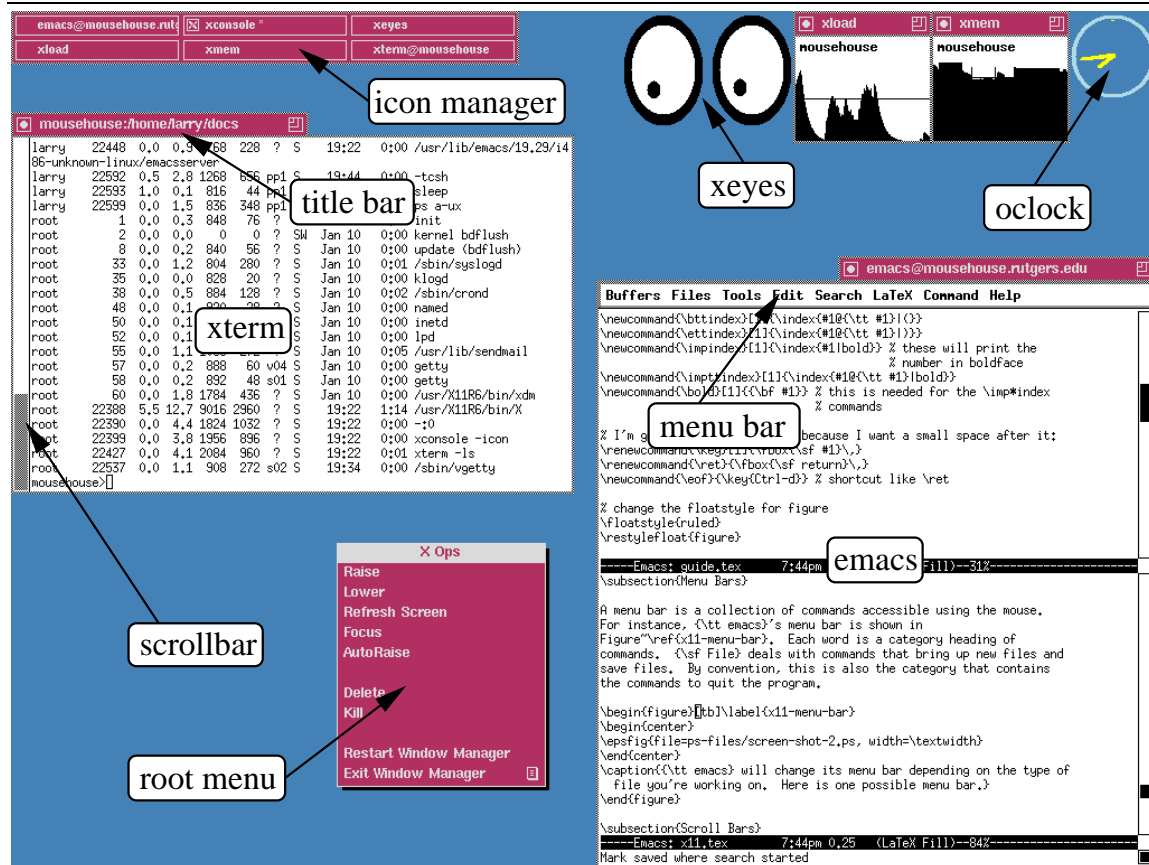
emacs@mousehouse.rutg
xconsole *
xeyes
xload
xmem
xterm@mousehouse

icon manager

mousehouse:/home/larry/docs

larry 22448 0.0 0.9 768 228 ? S 19:22 0:00 /usr/lib/emacs/19.29/i486-unknown-linux/emacsserver
larry 22592 0.5 2.8 1268 856 pp1 S 19:44 0:00 -tcsh
larry 22593 1.0 0.1 816 44 pp1 sleep
larry 22599 0.0 1.5 836 348 pp1 ps a-ux
root 1 0.0 0.3 848 76 ? init
root 2 0.0 0.0 0 0 ? SW Jan 10 0:00 kernel bdflush
root 8 0.0 0.2 840 56 ? S Jan 10 0:00 update (bdflush)
root 33 0.0 1.2 804 280 ? S Jan 10 0:01 /sbin/syslogd
root 35 0.0 0.0 828 20 ? S Jan 10 0:00 klogd
root 38 0.0 0.5 884 128 ? S Jan 10 0:02 /sbin/crond
root 48 0.0 0.1 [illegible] ? S Jan 10 0:00 named
root 50 0.0 0.1 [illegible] ? S Jan 10 0:00 inetd
root 52 0.0 0.1 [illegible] ? S Jan 10 0:00 lpd
root 55 0.0 1.1 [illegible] ? S Jan 10 0:05 /usr/lib/sendmail
root 57 0.0 0.2 888 60 v04 S Jan 10 0:00 getty
root 58 0.0 0.2 892 48 s01 S Jan 10 0:00 getty
root 60 0.0 1.8 1784 436 ? S Jan 10 0:00 /usr/X11R6/bin/xdm
root 22388 5.5 12.7 9016 2960 ? S 19:22 1:14 /usr/X11R6/bin/X
root 22390 0.0 4.4 1824 1032 ? S 19:22 0:00 -:0
root 22399 0.0 3.8 1956 896 ? S 19:22 0:00 xconsole -icon
root 22427 0.0 4.1 2084 960 ? S 19:22 0:01 xterm -ls
root 22537 0.0 1.1 908 272 s02 S 19:34 0:00 /sbin/vgetty
mousehouse>

title bar
xterm

xload
mousehouse
xmem
mousehouse

xeyes
oclock

emacs@mousehouse.rutgers.edu
Buffers Files Tools Edit Search LaTeX Command Help
\newcommand{\bttindex}[1]{\index{#1@{\tt #1}|(}}
\newcommand{\ettindex}[1]{\index{#1@{\tt #1}|)}}
\newcommand{\impindex}[1]{\index{#1|bold}} % these will print the
% number in boldface
\newcommand{\imptindex}[1]{\index{#1@{\tt #1}|bold}}
\newcommand{\bold}[1]{{\bf #1}} % this is needed for the \imp*index
% commands

menu bar

% I'm g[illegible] because I want a small space after it:
\renewcommand{\key}[1]{\fbox{\sf #1}\,}
\renewcommand{\ret}{\fbox{\sf return}\,}
\newcommand{\eof}{\key{Ctrl-d}} % shortcut like \ret

% change the floatstyle for figure
\floatstyle{ruled}
\restylefloat{figure}
-----Emacs: guide.tex 7:44pm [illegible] Fill)--31%
emacs
\subsection{Menu Bars}

A menu bar is a collection of commands accessible using the mouse.
For instance, {\tt emacs}'s menu bar is shown in
Figure~\ref{x11-menu-bar}. Each word is a category heading of
commands. {\sf File} deals with commands that bring up new files and
save files. By convention, this is also the category that contains
the commands to quit the program.

\begin{figure}[tb]\label{x11-menu-bar}
\begin{center}
\epsfig{file=ps-files/screen-shot-2.ps, width=\textwidth}
\end{center}
\caption{{\tt emacs} will change its menu bar depending on the type of
file you're working on. Here is one possible menu bar.}
\end{figure}

\subsection{Scroll Bars}
-----Emacs: x11.tex 7:44pm 0.25 (LaTeX Fill)--84%
Mark saved where search started

X Ops
Raise
Lower
Refresh Screen
Focus
AutoRaise
Delete
Kill
Restart Window Manager
Exit Window Manager

scrollbar
root menu